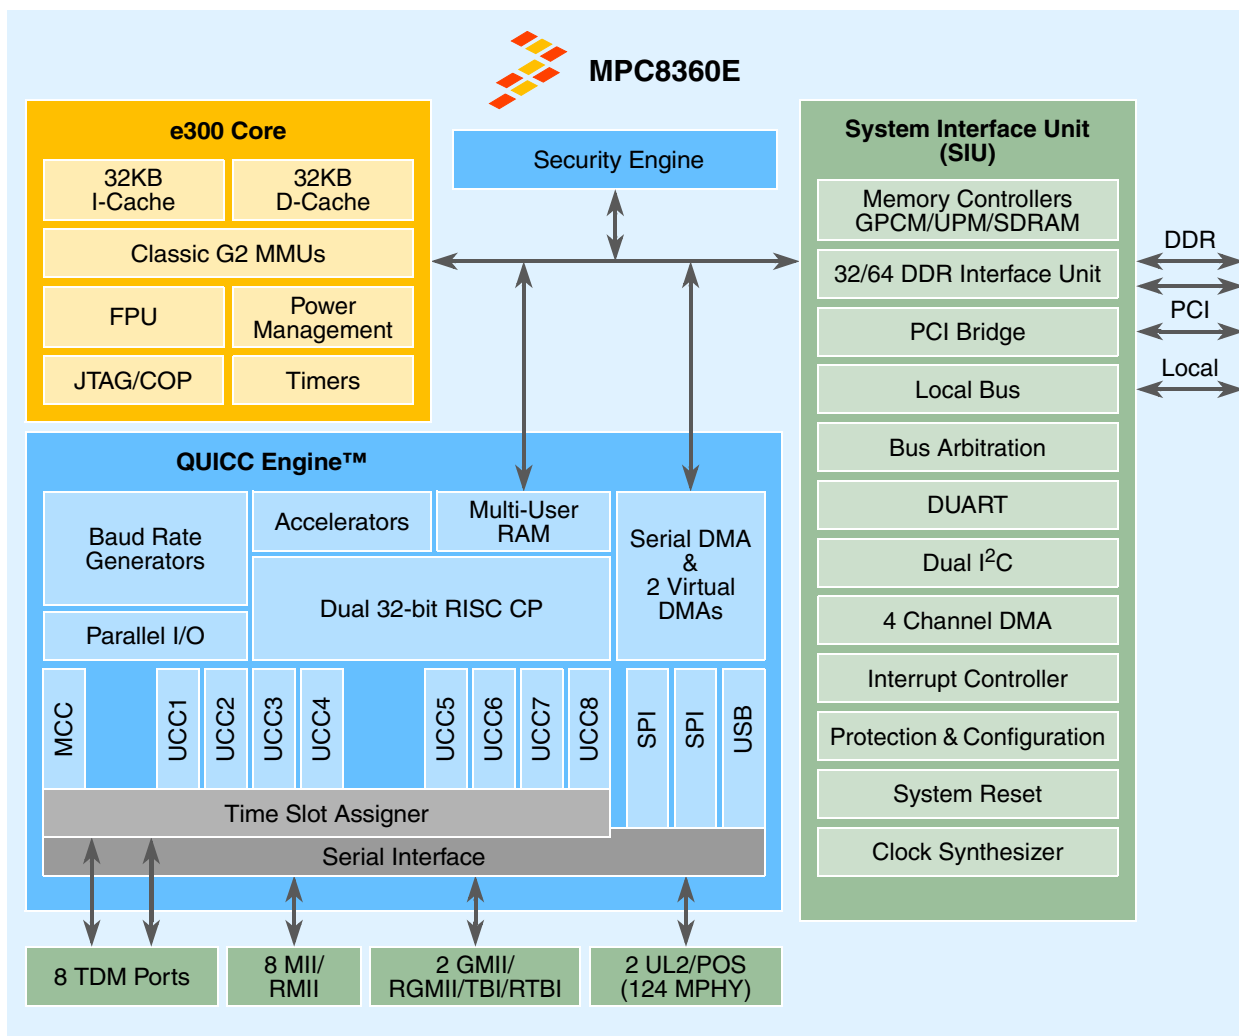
MPC8360E

e300 Core

32KB I-Cache

32KB D-Cache

Classic G2 MMUs

FPU

Power Management

JTAG/COP

Timers

Security Engine

System Interface Unit (SIU)

Memory Controllers GPCM/UPM/SDRAM

32/64 DDR Interface Unit

PCI Bridge

Local Bus

Bus Arbitration

DUART

Dual I$^2$C

4 Channel DMA

Interrupt Controller

Protection & Configuration

System Reset

Clock Synthesizer

DDR

PCI

Local

QUICC Engine™

Baud Rate Generators

Accelerators

Multi-User RAM

Serial DMA & 2 Virtual DMAs

Dual 32-bit RISC CP

Parallel I/O

MCC

UCC1

UCC2

UCC3

UCC4

UCC5

UCC6

UCC7

UCC8

SPI

SPI

USB

Time Slot Assigner

Serial Interface

8 TDM Ports

8 MII/ RMII

2 GMII/ RGMII/TBI/RTBI

2 UL2/POS (124 MPHY)